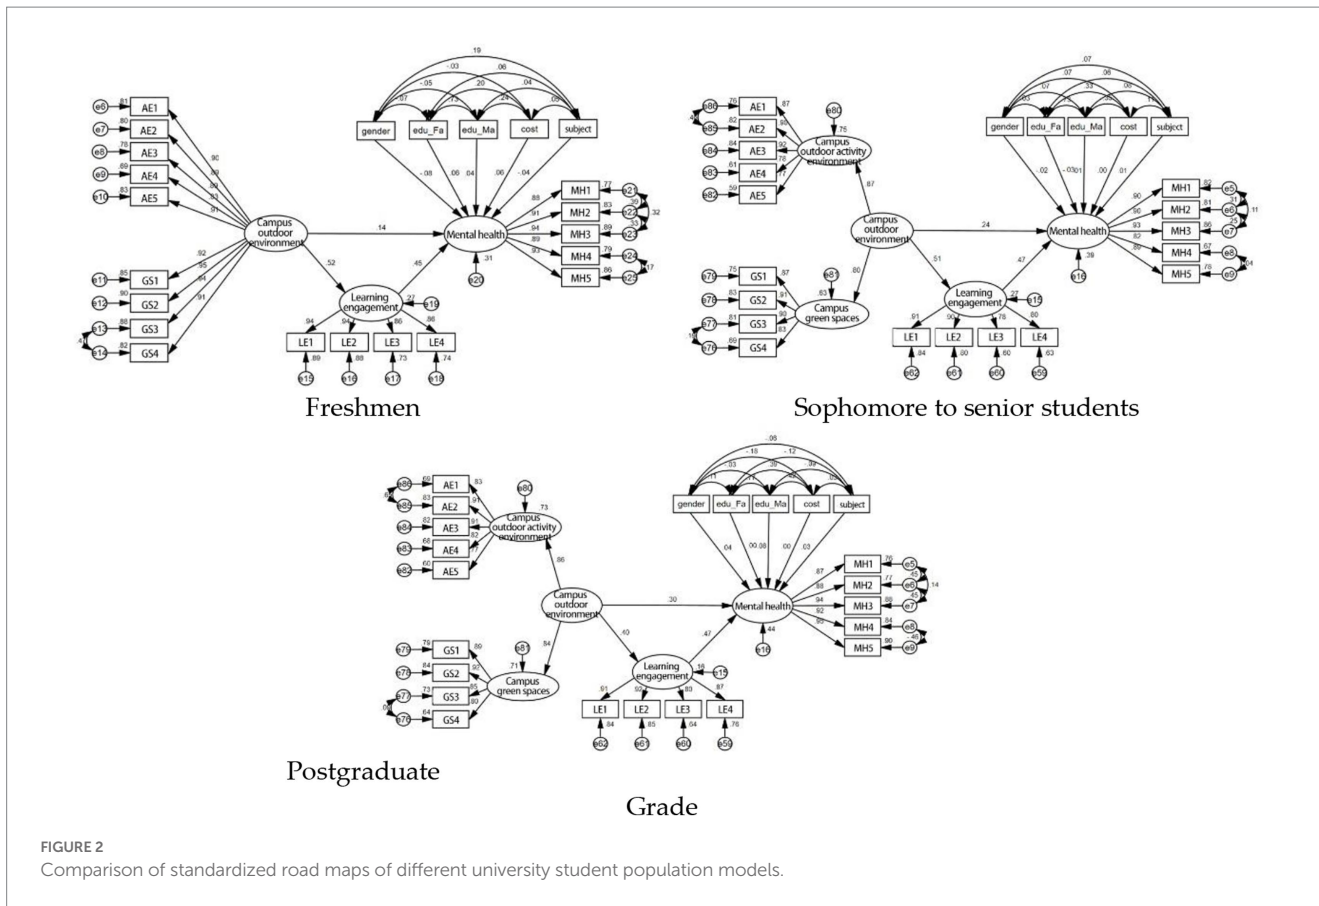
.19
-.03 .06
-.05 .20 .04
.07 .73 .24 .05
gender edu_Fa edu_Ma cost subject
-.08 .06 .04 .06 -.04
e6 .81 AE1
e7 .80 AE2
e8 .78 AE3
e9 .88 AE4
e10 .83 AE5
.90 .89 .89 .91 .91
Campus outdoor environment
.14
Mental health
.88 .91 .94 .89 .93
MH1 .77 e21
MH2 .83 e22
MH3 .89 e23
MH4 .79 e24
MH5 .86 e25
.39 .33 .32 .17
.31 e20
.52 .45
Learning engagement .27 e19
.92 .95 .94 .91
e11 .85 GS1
e12 .90 GS2
e13 .88 GS3
e14 .82 GS4
.41
.94 .94 .86 .86
LE1 .89 LE2 .88 LE3 .73 LE4 .74
e15 e16 e17 e18
Freshmen

.07
.07 .06
.63 .07 .33 .08
gender edu_Fa edu_Ma cost subject
.02 -.03 .01 .00 .01
e80 .75
e86 .76 AE1 .87
e85 .82 AE2 .90
e84 .84 AE3 .92
e83 .61 AE4 .78
e82 .59 AE5 .77
.40
Campus outdoor activity environment
.87
Campus outdoor environment
.24
Mental health
.90 .90 .93 .82 .86
MH1 .82 e5
MH2 .81 e6
MH3 .86 e7
MH4 .67 e8
MH5 .76 e9
.31 .11 .25 .04
.39 e16
.51 .47
Learning engagement .27 e15
.80
e81 .63
Campus green spaces
e79 .75 GS1 .87
e78 .83 GS2 .91
e77 .81 GS3 .90
e76 .69 GS4 .83
.16
.91 .90 .78 .80
LE1 .84 LE2 .80 LE3 .60 LE4 .63
e62 e61 e60 e59
Sophomore to senior students

-.06
-.18 -.12
-.03 .36 .07
.11 .77 .35 .03
gender edu_Fa edu_Ma cost subject
.04 .00 .08 .00 .03
e80 .73
e86 .69 AE1 .83
e85 .83 AE2 .91
e84 .82 AE3 .91
e83 .66 AE4 .82
e82 .66 AE5 .81
.62
Campus outdoor activity environment
.86
Campus outdoor environment
.30
Mental health
.87 .88 .94 .92 .95
MH1 .76 e5
MH2 .77 e6
MH3 .88 e7
MH4 .84 e8
MH5 .90 e9
.45 .14 .45 .46
.44 e16
.40 .47
Learning engagement .16 e15
.84
e81 .71
Campus green spaces
e79 .79 GS1 .89
e78 .84 GS2 .92
e77 .73 GS3 .85
e76 .64 GS4 .80
.09
.91 .92 .80 .87
LE1 .84 LE2 .85 LE3 .64 LE4 .76
e62 e61 e60 e59
Postgraduate

Grade

FIGURE 2
Comparison of standardized road maps of different university student population models.